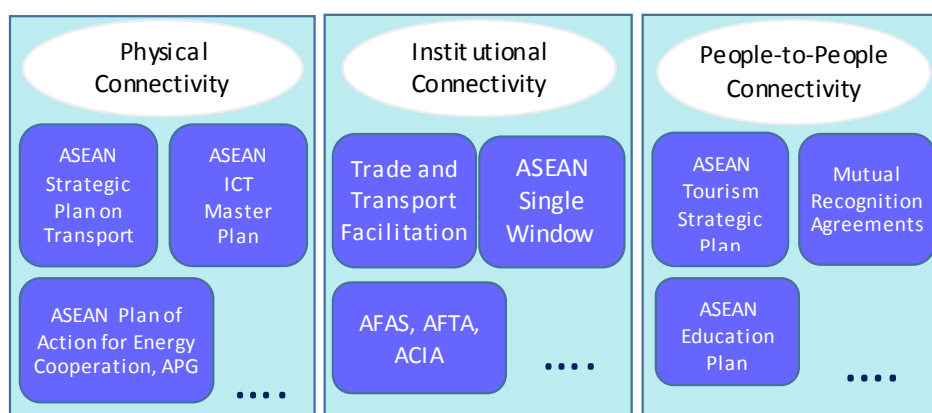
Physical Connectivity

ASEAN Strategic Plan on Transport

ASEAN ICT Master Plan

ASEAN Plan of Action for Energy Cooperation, APG

....

Institutional Connectivity

Trade and Transport Facilitation

ASEAN Single Window

AFAS, AFTA, ACIA

....

People-to-People Connectivity

ASEAN Tourism Strategic Plan

Mutual Recognition Agreements

ASEAN Education Plan

....